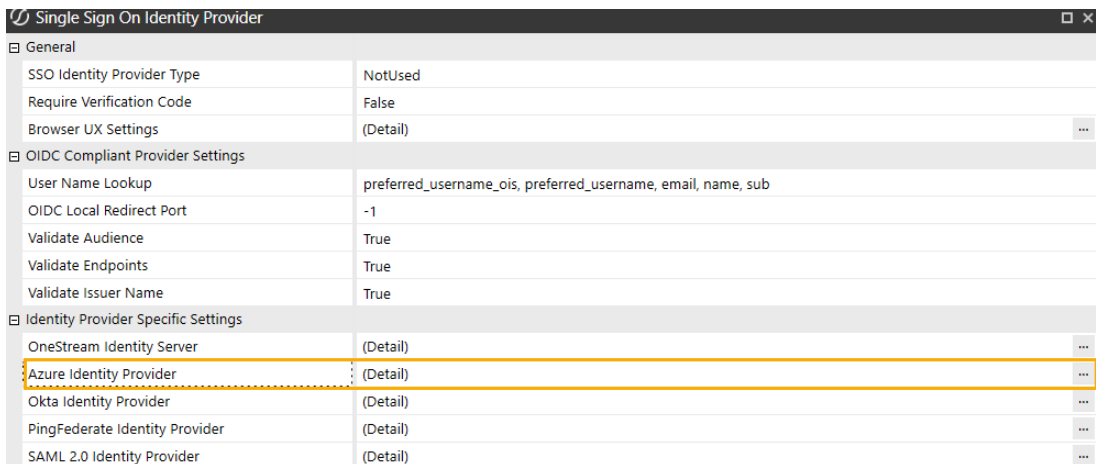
Single Sign On Identity Provider

⊟ General

| | |
|---|---|
| SSO Identity Provider Type | NotUsed |
| Require Verification Code | False |
| Browser UX Settings | (Detail) ... |

⊟ OIDC Compliant Provider Settings

| | |
|---|---|
| User Name Lookup | preferred_username_ois, preferred_username, email, name, sub |
| OIDC Local Redirect Port | -1 |
| Validate Audience | True |
| Validate Endpoints | True |
| Validate Issuer Name | True |

⊟ Identity Provider Specific Settings

| | |
|---|---|
| OneStream Identity Server | (Detail) ... |
| Azure Identity Provider | (Detail) ... |
| Okta Identity Provider | (Detail) ... |
| PingFederate Identity Provider | (Detail) ... |
| SAML 2.0 Identity Provider | (Detail) ... |